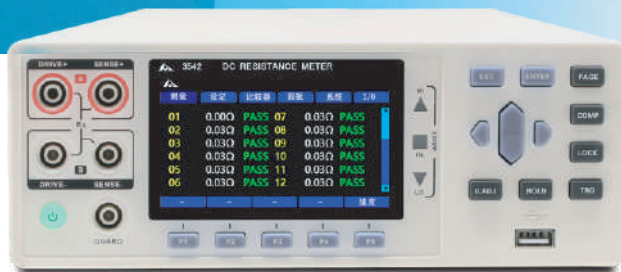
DRIVE+ SENSE+

DRIVE- SENSE-

GUARD

3542 DC RESISTANCE METER

| 测量 | 设定 | 比较器 | 扫描 | 系统 | 2/0 |
|---|---|---|---|---|---|
| 01 | 0.00Ω | PASS | 07 | 0.03Ω | PASS |
| 02 | 0.03Ω | PASS | 08 | 0.03Ω | PASS |
| 03 | 0.03Ω | PASS | 09 | 0.03Ω | PASS |
| 04 | 0.03Ω | PASS | 10 | 0.03Ω | PASS |
| 05 | 0.03Ω | PASS | 11 | 0.03Ω | PASS |
| 06 | 0.03Ω | PASS | 12 | 0.03Ω | PASS |

速度

F1 F2 F3 F4 F5

HI IN LO

ESC ENTER PAGE

COMP

LOCK

0.ADJ HOLD TRIG